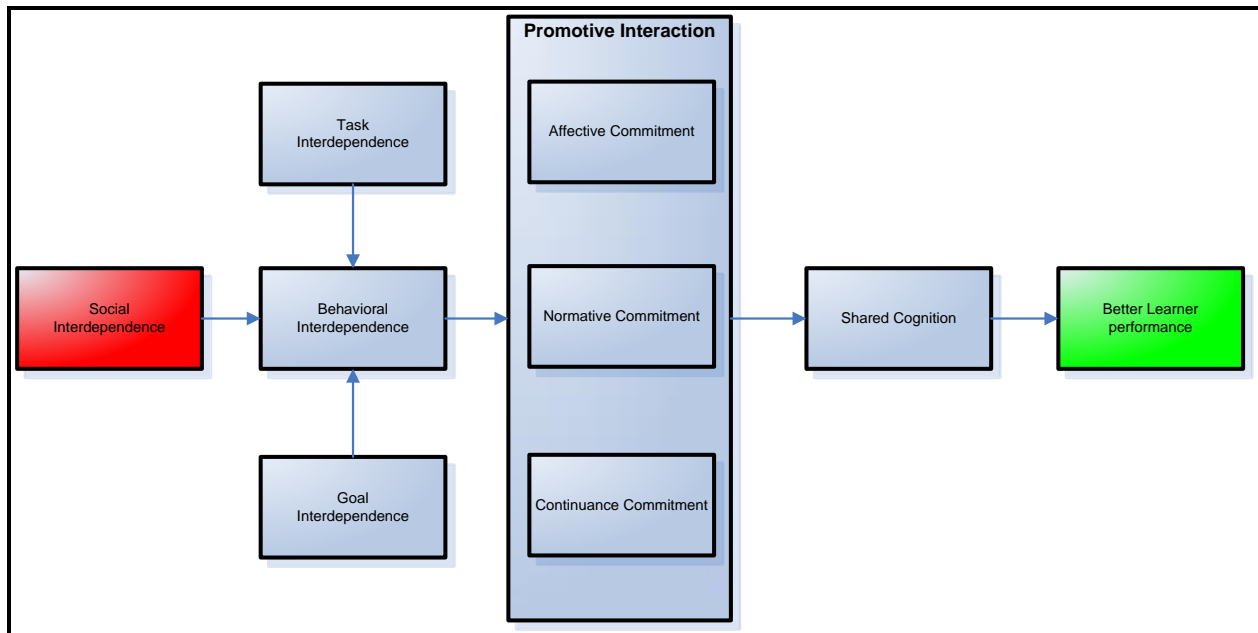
Promotive Interaction

Task Interdependence

Affective Commitment

Social Interdependence

Behavioral Interdependence

Normative Commitment

Shared Cognition

Better Learner performance

Goal Interdependence

Continuance Commitment